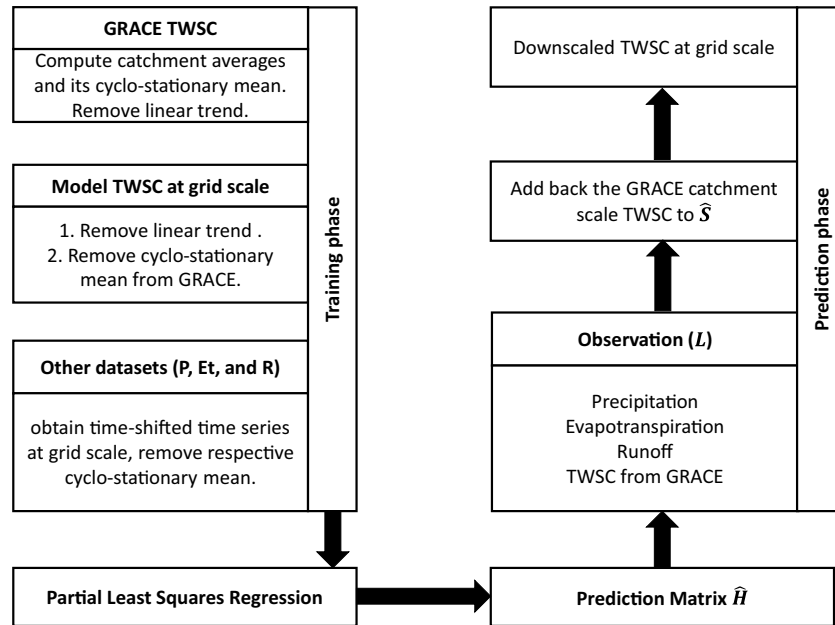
GRACE TWSC

Compute catchment averages and its cyclo-stationary mean. Remove linear trend.

Model TWSC at grid scale

1. Remove linear trend .
2. Remove cyclo-stationary mean from GRACE.

Other datasets (P, Et, and R)

obtain time-shifted time series at grid scale, remove respective cyclo-stationary mean.

Training phase

Partial Least Squares Regression

Downscaled TWSC at grid scale

Add back the GRACE catchment scale TWSC to $\widehat{S}$

Observation ($L$)

Precipitation
Evapotranspiration
Runoff
TWSC from GRACE

Prediction phase

Prediction Matrix $\widehat{H}$